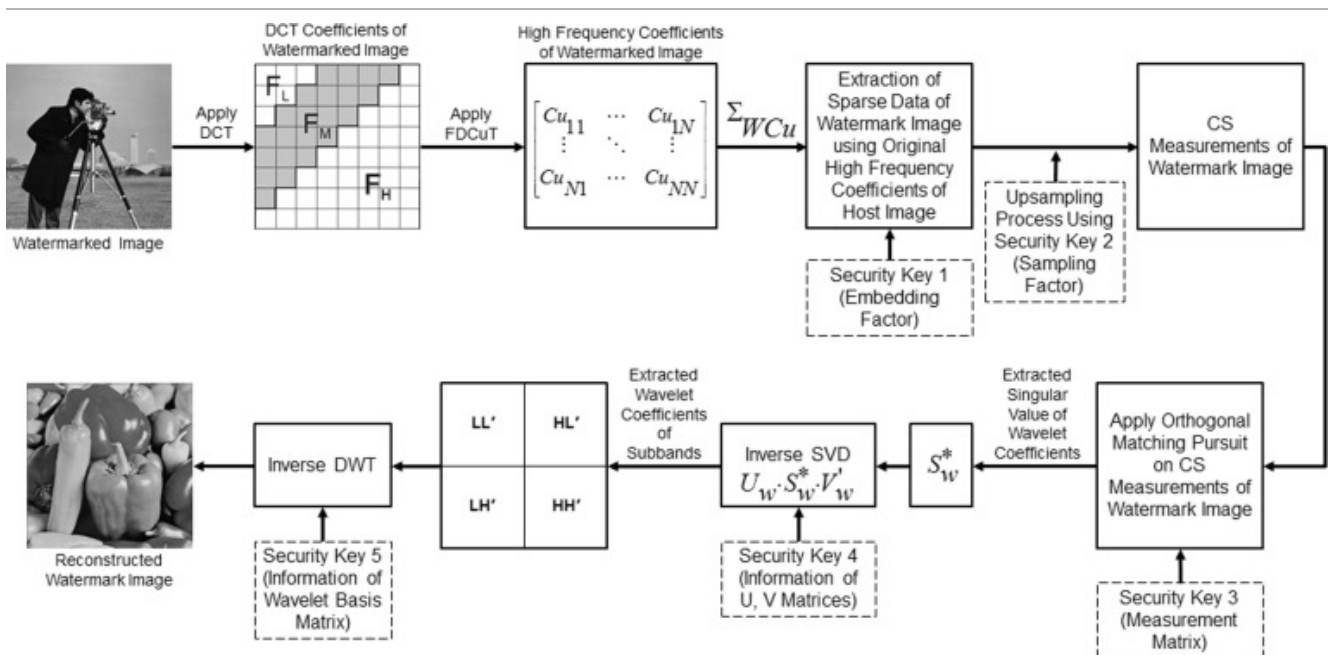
Watermarked Image

Apply DCT

DCT Coefficients of Watermarked Image

$F_L$

$F_M$

$F_H$

Apply FDCuT

High Frequency Coefficients of Watermarked Image

$\begin{bmatrix} Cu_{11} & \cdots & Cu_{1N} \\ \vdots & \ddots & \vdots \\ Cu_{N1} & \cdots & Cu_{NN} \end{bmatrix}$

$\Sigma_{WCu}$

Extraction of Sparse Data of Watermark Image using Original High Frequency Coefficients of Host Image

Security Key 1 (Embedding Factor)

Upsampling Process Using Security Key 2 (Sampling Factor)

CS Measurements of Watermark Image

Apply Orthogonal Matching Pursuit on CS Measurements of Watermark Image

Security Key 3 (Measurement Matrix)

Extracted Singular Value of Wavelet Coefficients

$S_w^*$

Inverse SVD $U_w \cdot S_w^* \cdot V_w'$

Security Key 4 (Information of U, V Matrices)

Extracted Wavelet Coefficients of Subbands

| LL' | HL' |
|---|---|
| LH' | HH' |

Inverse DWT

Security Key 5 (Information of Wavelet Basis Matrix)

Reconstructed Watermark Image